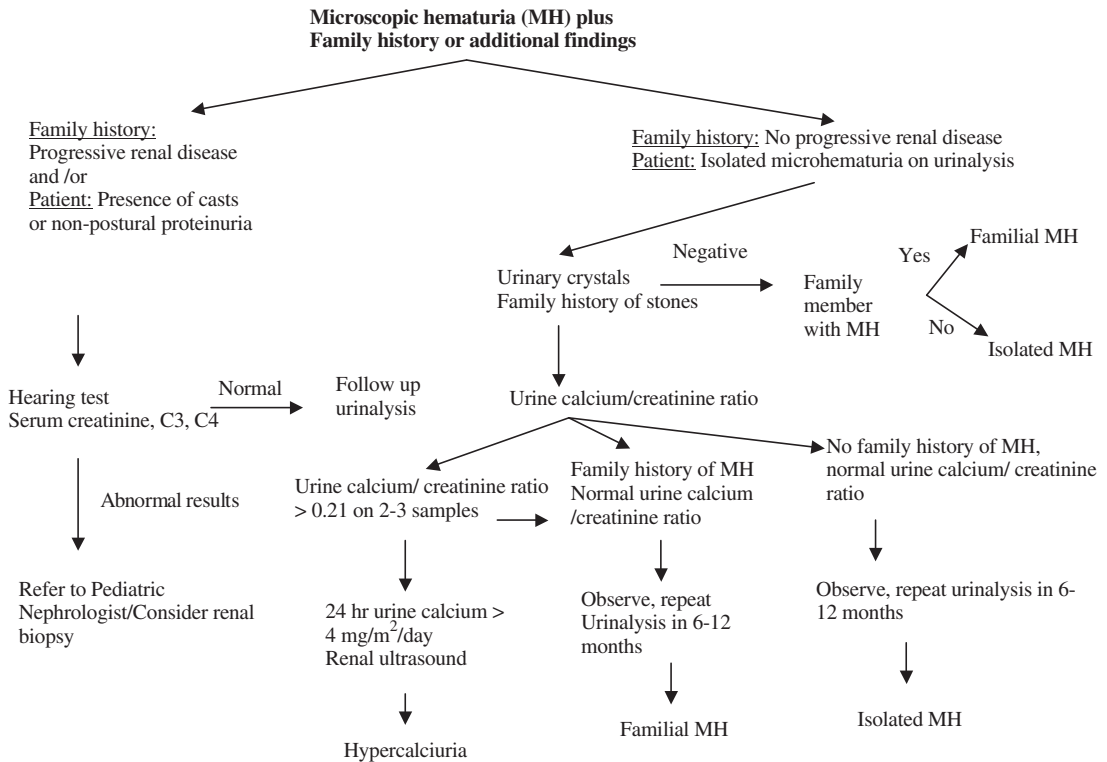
Microscopic hematuria (MH) plus
Family history or additional findings

Family history: Progressive renal disease and /or
Patient: Presence of casts or non-postural proteinuria

Family history: No progressive renal disease
Patient: Isolated microhematuria on urinalysis

Urinary crystals
Family history of stones

Negative

Family member with MH

Yes

Familial MH

No

Isolated MH

Hearing test
Serum creatinine, C3, C4

Normal

Follow up urinalysis

Urine calcium/creatinine ratio

Abnormal results

Refer to Pediatric Nephrologist/Consider renal biopsy

Urine calcium/ creatinine ratio > 0.21 on 2-3 samples

24 hr urine calcium > 4 mg/m$^2$/day
Renal ultrasound

Hypercalciuria

Family history of MH
Normal urine calcium /creatinine ratio

Observe, repeat Urinalysis in 6-12 months

Familial MH

No family history of MH, normal urine calcium/ creatinine ratio

Observe, repeat urinalysis in 6-12 months

Isolated MH